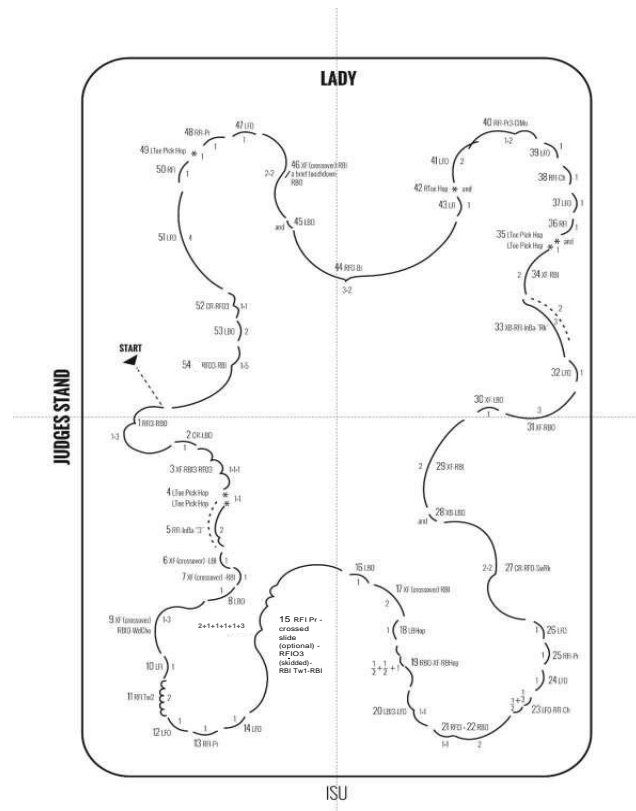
LADY

JUDGES STAND

START

48 RFI-Pr
47 LFO
1
49 LToe Pick Hop
50 RFI
1
46 XF (crossover) RBI
a brief touchdown
RBO
2-2
45 LBO
and
51 LFO
4
44 RFO Br
3-2
40 RFI-Pr3-ChMo
1-2
41 LFO
2
39 LFO
1
42 RToe Hop
and
43 LFI
1
38 RFI-Ch
1
37 LFO
1
36 RFI
1
35 LToe Pick Hop
LToe Pick Hop
and
1
2
34 XF-RBI
2
33 XB-RFI-InBa "Rk"
52 CR-RFIO3
1-1
53 LBO
2
54 RFIO3-RBI
1-5
32 LFO
1
30 XF-LBO
1
3
31 XF-RBO
1 RFI3-RBO
1-3
2 CR-LBO
3 XF RBI3-RFO3
1-1-1
4 LToe Pick Hop
LToe Pick Hop
1-1
5 RFI-InBa "3"
2
6 XF-(crossover) - LBI
1
7 XF (crossover) -RBI
1
8 LBO
9 XF (crossover) RBIO-WdCho
1-3
10 LFI
1
11 RFITw2
2
12 LFO
1
13 RFI-Pr
1
14 LFO
2+1+1+1+1+3
15 RFI Pr - crossed slide (optional) - RFIO3 (skidded)- RBI Tw1-RBI
16 LBO
1
17 XF (crossover) RBI
2
18 LBHop
1
$\frac{1}{2}+\frac{1}{2}+1$
19 RBIO-XF-RBHop
20 LBO3-LFO
1-4
21 RFI3 - 22 RBO
1-1
2
29 XF-RBI
2
28 XB-LBO
and
27 CR-RFO-SwRk
2-2
25 LFO
1
26 RFI-Pr
1
24 LFO
1
$\frac{1}{2}+\frac{1}{2}$
23 LFO-RFI-Ch

ISU